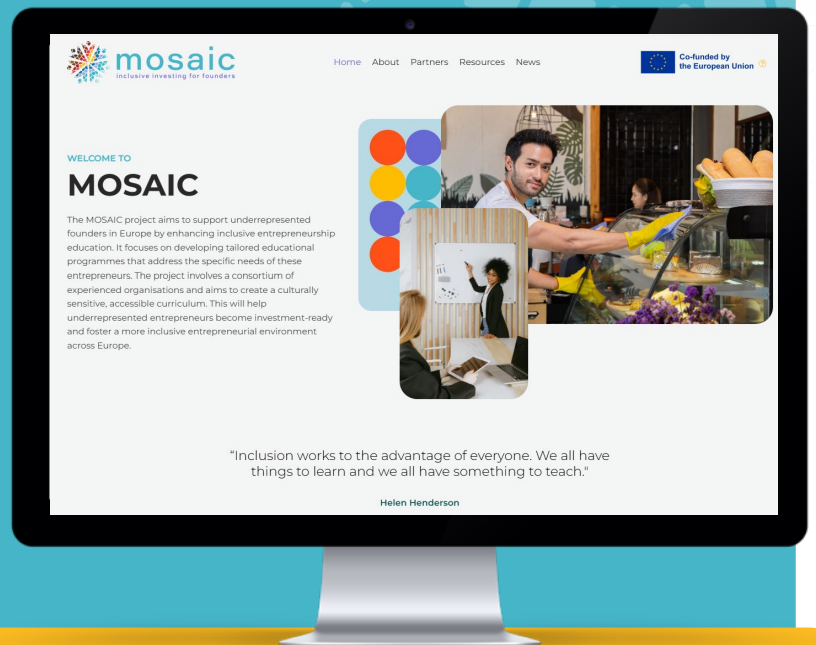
mosaic
inclusive investing for founders

Home About Partners Resources News

Co-funded by the European Union

WELCOME TO

MOSAIC

The MOSAIC project aims to support underrepresented founders in Europe by enhancing inclusive entrepreneurship education. It focuses on developing tailored educational programmes that address the specific needs of these entrepreneurs. The project involves a consortium of experienced organisations and aims to create a culturally sensitive, accessible curriculum. This will help underrepresented entrepreneurs become investment-ready and foster a more inclusive entrepreneurial environment across Europe.

"Inclusion works to the advantage of everyone. We all have things to learn and we all have something to teach."

Helen Henderson